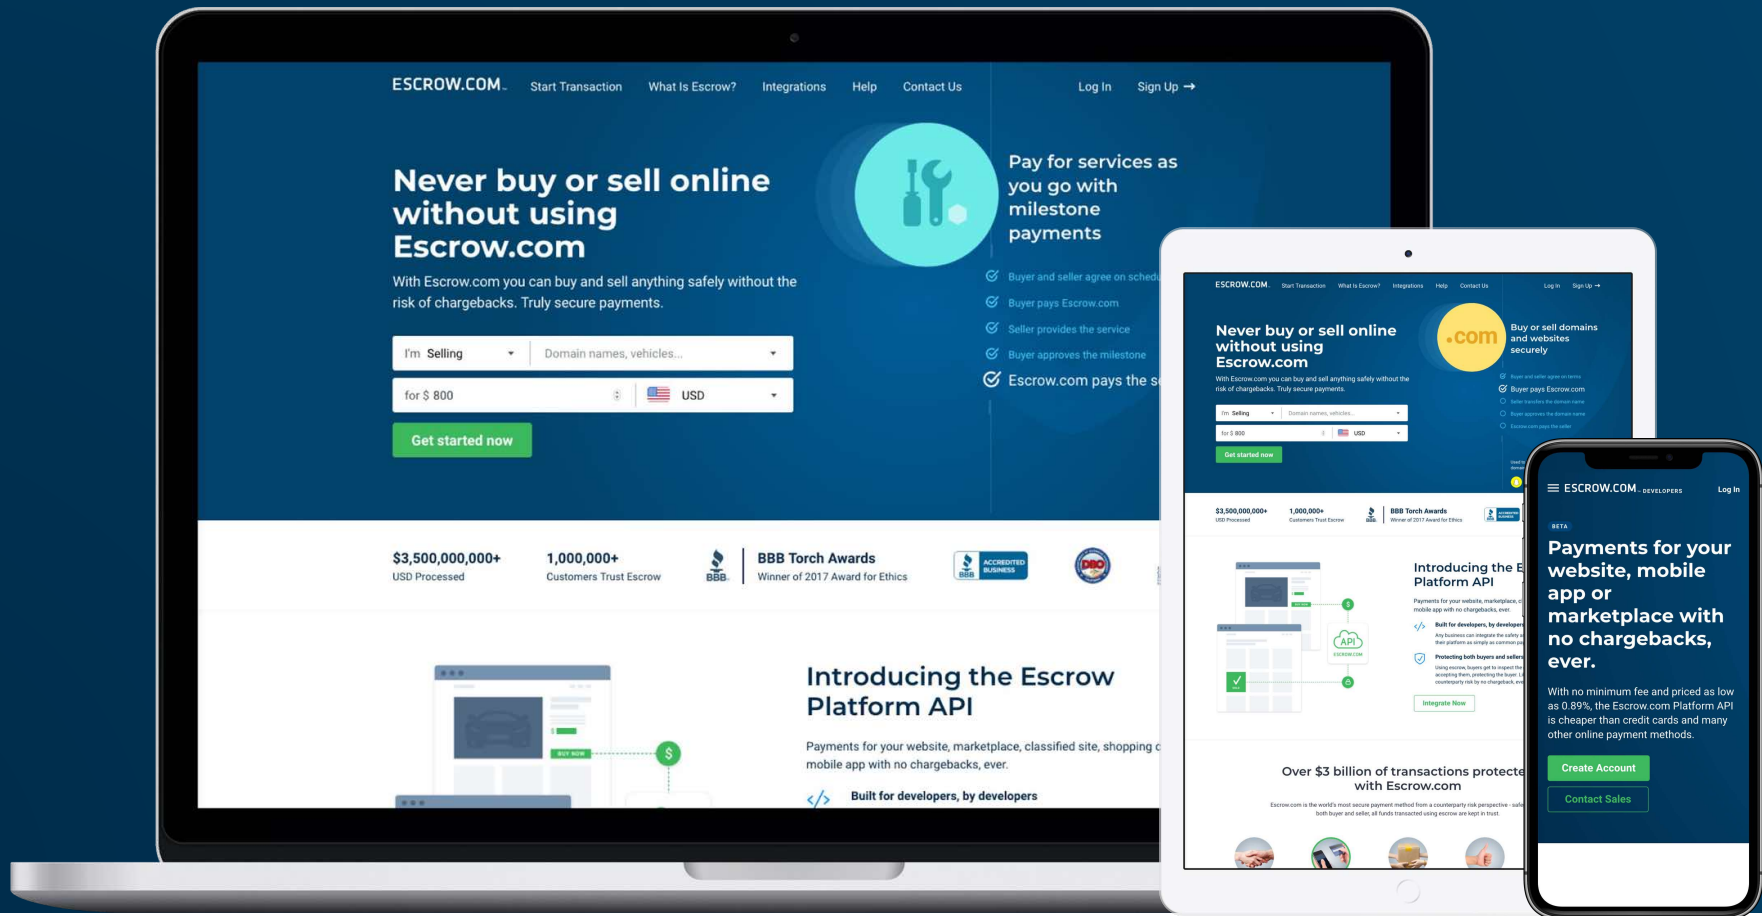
ESCROW.COM. Start Transaction What Is Escrow? Integrations Help Contact Us Log In Sign Up →

Never buy or sell online without using Escrow.com

With Escrow.com you can buy and sell anything safely without the risk of chargebacks. Truly secure payments.

I'm Selling
Domain names, vehicles...
for $ 800
USD
Get started now

Pay for services as you go with milestone payments

Buyer and seller agree on sched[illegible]
Buyer pays Escrow.com
Seller provides the service
Buyer approves the milestone
Escrow.com pays the s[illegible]

$3,500,000,000+
USD Processed

1,000,000+
Customers Trust Escrow

BBB
BBB Torch Awards
Winner of 2017 Award for Ethics

ACCREDITED BUSINESS

BUY NOW

Introducing the Escrow Platform API

Payments for your website, marketplace, classified site, shopping c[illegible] mobile app with no chargebacks, ever.

Built for developers, by developers

ESCROW.COM. Start Transaction What Is Escrow? Integrations Help Contact Us Log In Sign Up →

Never buy or sell online without using Escrow.com

With Escrow.com you can buy and sell anything safely without the risk of chargebacks. Truly secure payments.

.com
Buy or sell domains and websites securely

Buyer pays Escrow.com

I'm Selling
Domain names, vehicles...
for $ 800
USD
Get started now

$3,500,000,000+
USD Processed
1,000,000+
Customers Trust Escrow
BBB Torch Awards
Winner of 2017 Award for Ethics

Introducing the E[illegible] Platform API

API
ESCROW.COM

Integrate Now

Over $3 billion of transactions protecte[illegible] with Escrow.com

ESCROW.COM. DEVELOPERS Log In

BETA

Payments for your website, mobile app or marketplace with no chargebacks, ever.

With no minimum fee and priced as low as 0.89%, the Escrow.com Platform API is cheaper than credit cards and many other online payment methods.

Create Account
Contact Sales